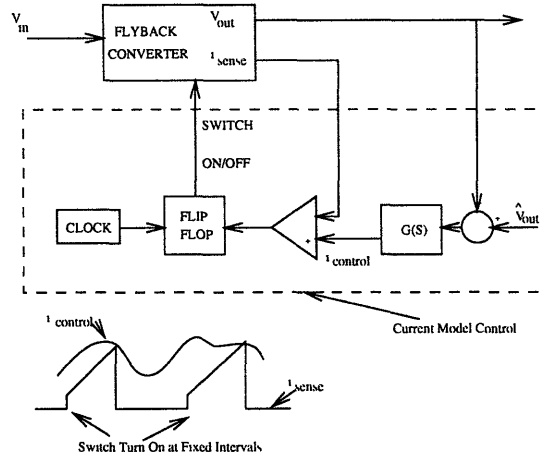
$V_{in}$

FLYBACK CONVERTER

$V_{out}$

$i_{sense}$

SWITCH ON/OFF

CLOCK

FLIP FLOP

+

G(S)

+

$\hat{V}_{out}$

$i_{control}$

Current Model Control

$i_{control}$

$i_{sense}$

Switch Turn On at Fixed Intervals